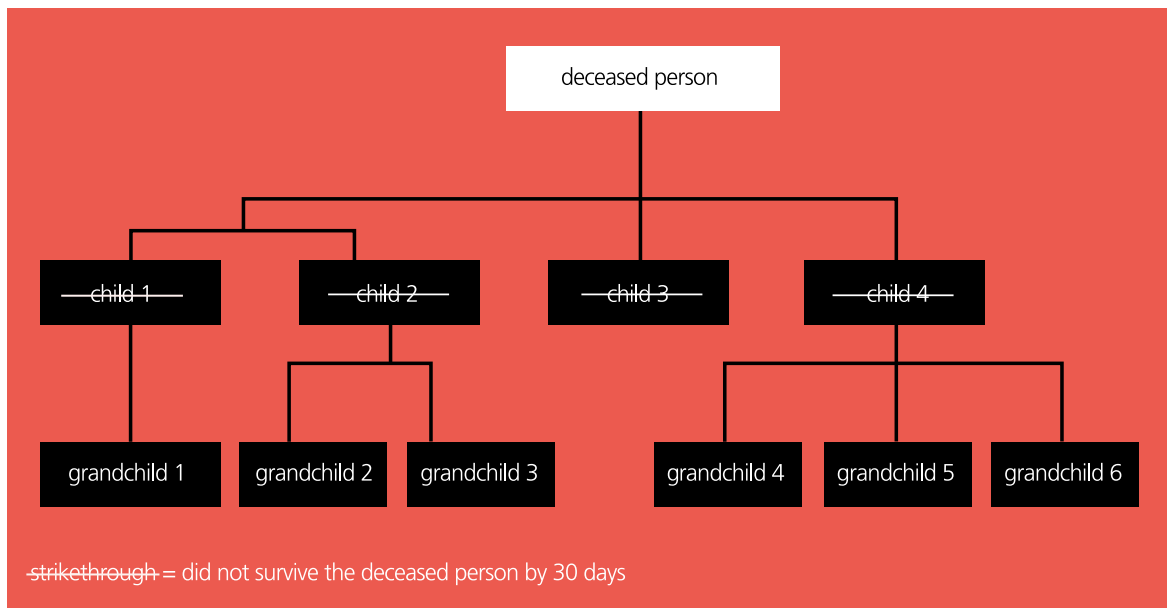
deceased person

~~child 1~~

~~child 2~~

~~child 3~~

~~child 4~~

grandchild 1

grandchild 2

grandchild 3

grandchild 4

grandchild 5

grandchild 6

~~strikethrough~~ = did not survive the deceased person by 30 days